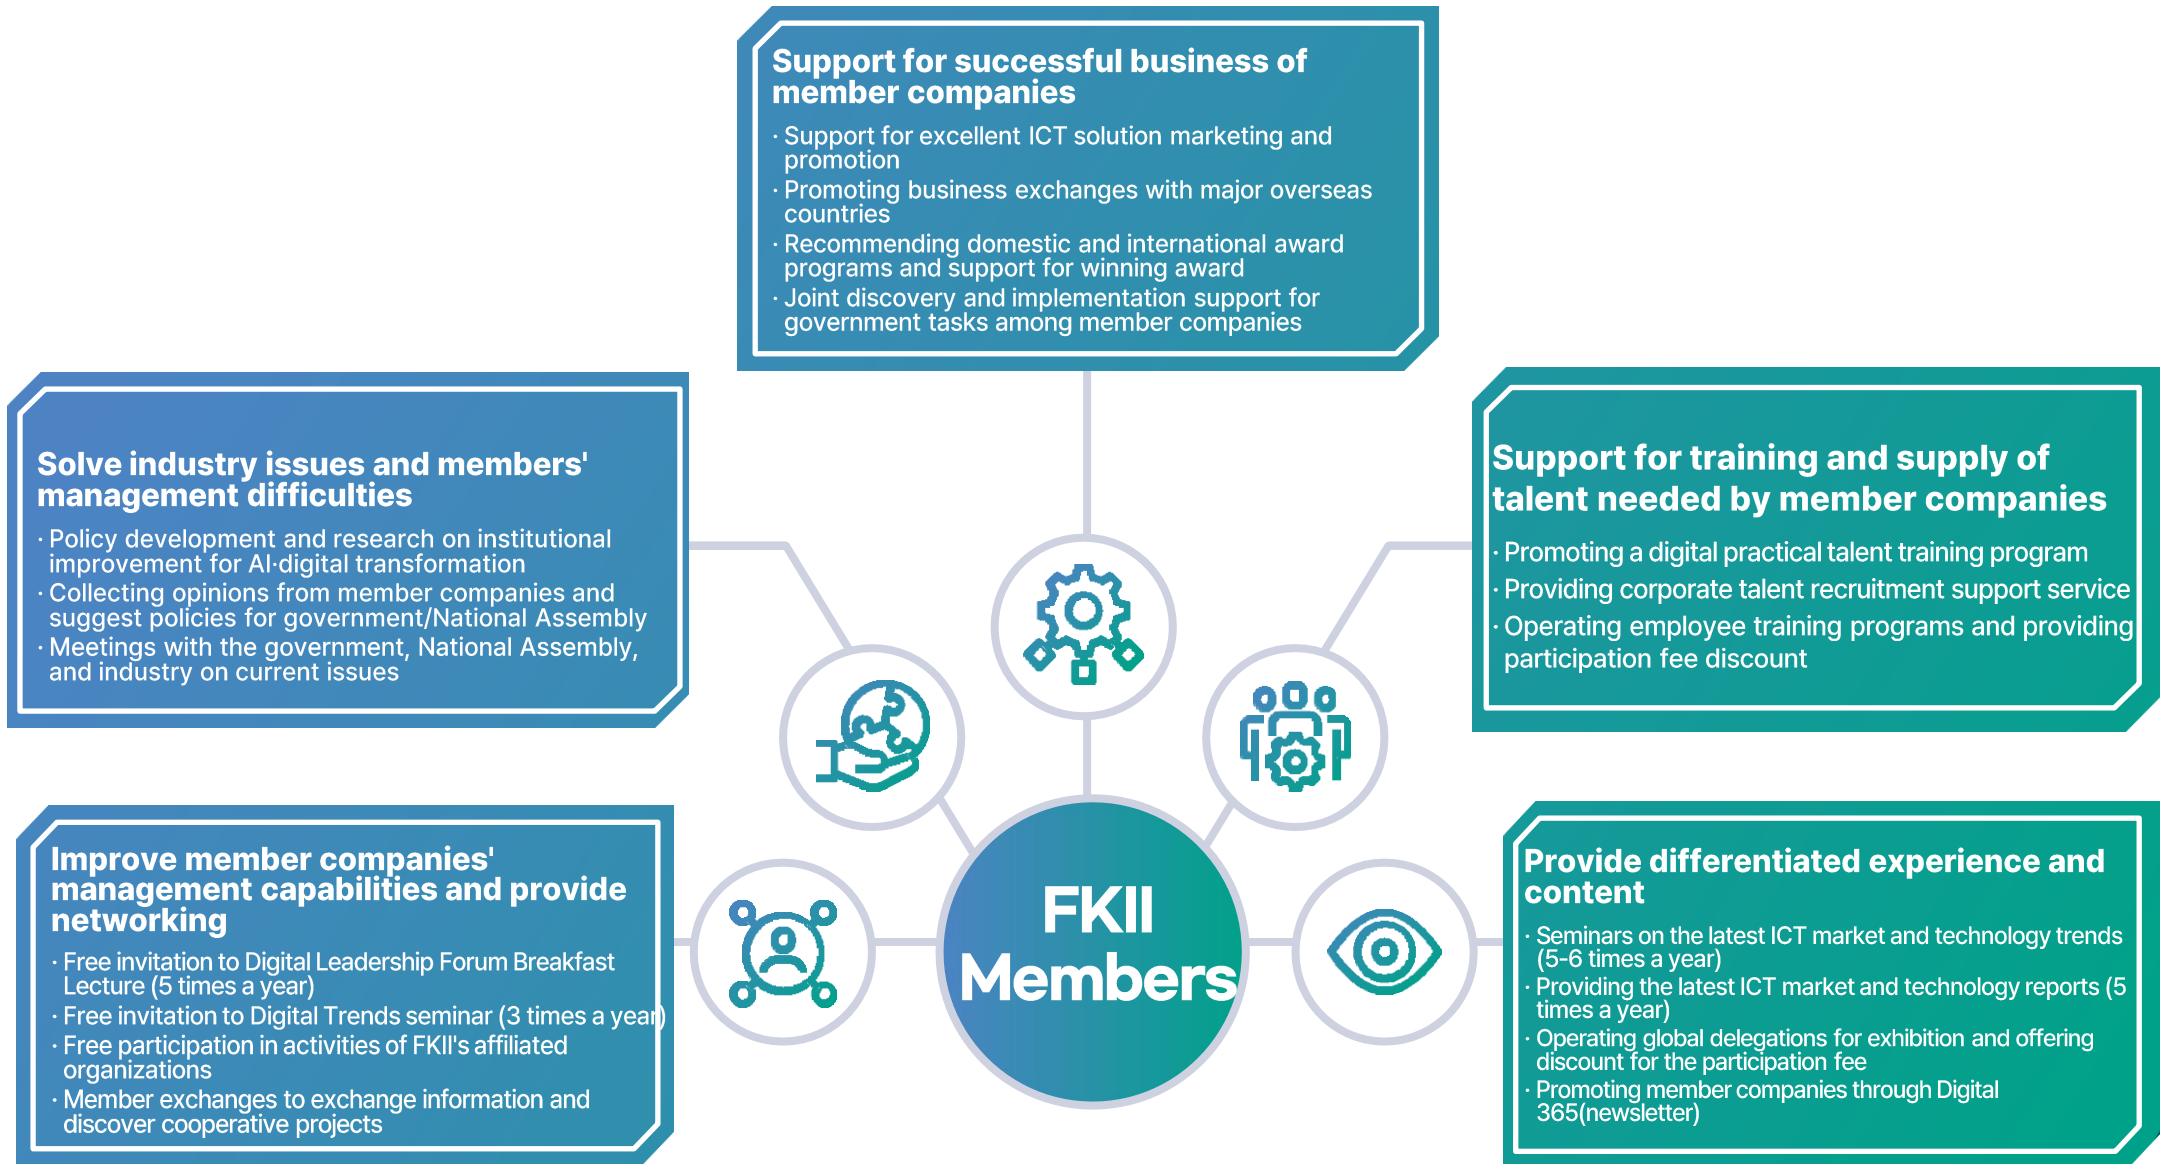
Support for successful business of member companies

· Support for excellent ICT solution marketing and promotion
· Promoting business exchanges with major overseas countries
· Recommending domestic and international award programs and support for winning award
· Joint discovery and implementation support for government tasks among member companies

Solve industry issues and members' management difficulties

· Policy development and research on institutional improvement for AI·digital transformation
· Collecting opinions from member companies and suggest policies for government/National Assembly
· Meetings with the government, National Assembly, and industry on current issues

Support for training and supply of talent needed by member companies

· Promoting a digital practical talent training program
· Providing corporate talent recruitment support service
· Operating employee training programs and providing participation fee discount

FKII Members

Improve member companies' management capabilities and provide networking

· Free invitation to Digital Leadership Forum Breakfast Lecture (5 times a year)
· Free invitation to Digital Trends seminar (3 times a year)
· Free participation in activities of FKII's affiliated organizations
· Member exchanges to exchange information and discover cooperative projects

Provide differentiated experience and content

· Seminars on the latest ICT market and technology trends (5-6 times a year)
· Providing the latest ICT market and technology reports (5 times a year)
· Operating global delegations for exhibition and offering discount for the participation fee
· Promoting member companies through Digital 365(newsletter)